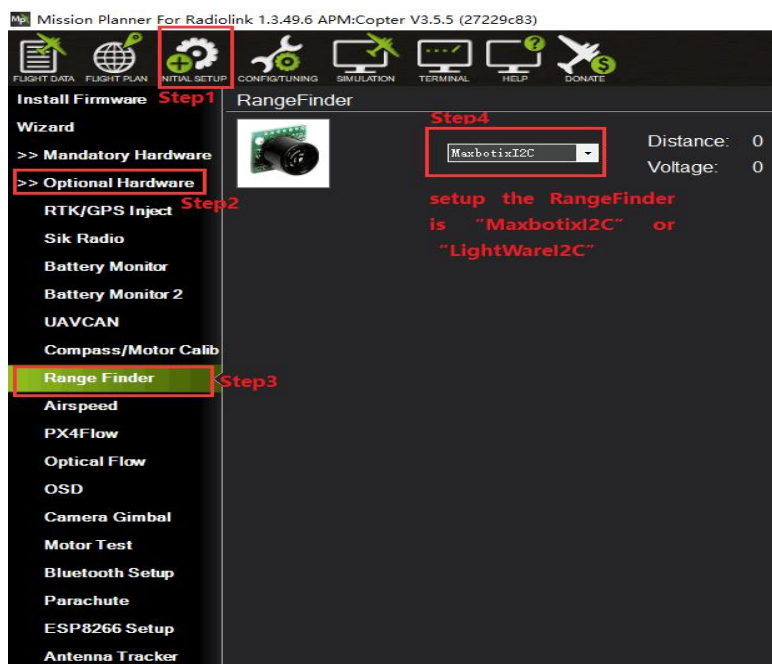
Mission Planner For Radiolink 1.3.49.6 APM:Copter V3.5.5 (27229c83)

FLIGHT DATA FLIGHT PLAN INITIAL SETUP CONFIG/TUNING SIMULATION TERMINAL HELP DONATE

Install Firmware Step1
Wizard
>> Mandatory Hardware
>> Optional Hardware
Step2
RTK/GPS Inject
Sik Radio
Battery Monitor
Battery Monitor 2
UAVCAN
Compass/Motor Calib
Range Finder
Step3
Airspeed
PX4Flow
Optical Flow
OSD
Camera Gimbal
Motor Test
Bluetooth Setup
Parachute
ESP8266 Setup
Antenna Tracker

RangeFinder

Step4

MaxbotixI2C

Distance: 0
Voltage: 0

setup the RangeFinder is "MaxbotixI2C" or "LightWareI2C"